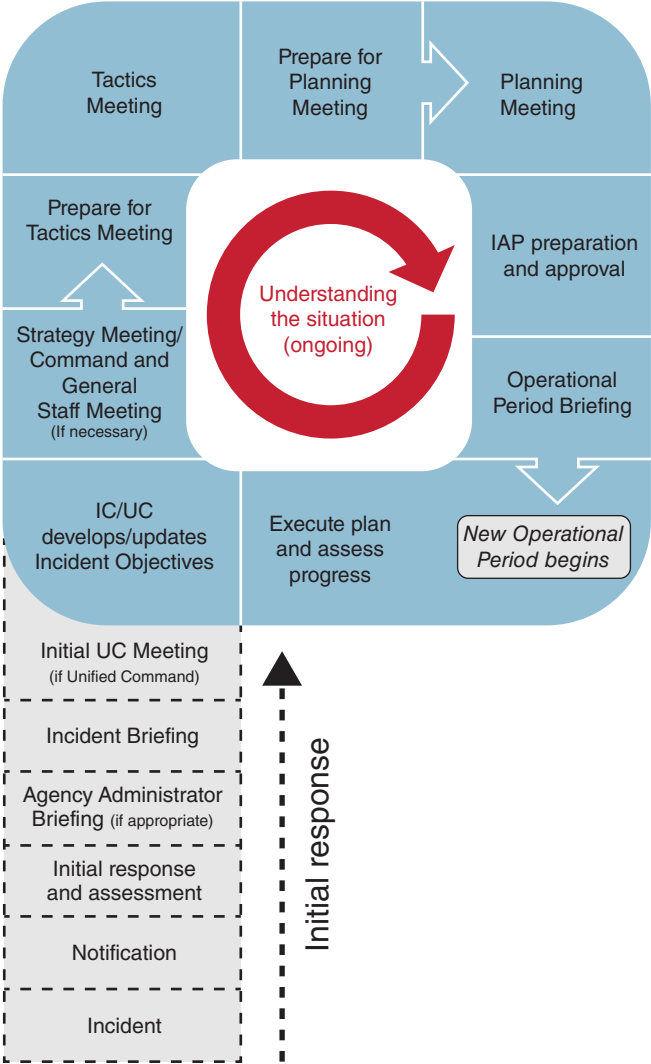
Tactics Meeting

Prepare for Planning Meeting

Planning Meeting

Prepare for Tactics Meeting

IAP preparation and approval

Understanding the situation (ongoing)

Strategy Meeting/ Command and General Staff Meeting (If necessary)

Operational Period Briefing

IC/UC develops/updates Incident Objectives

Execute plan and assess progress

New Operational Period begins

Initial UC Meeting (if Unified Command)

Incident Briefing

Agency Administrator Briefing (if appropriate)

Initial response and assessment

Notification

Incident

Initial response